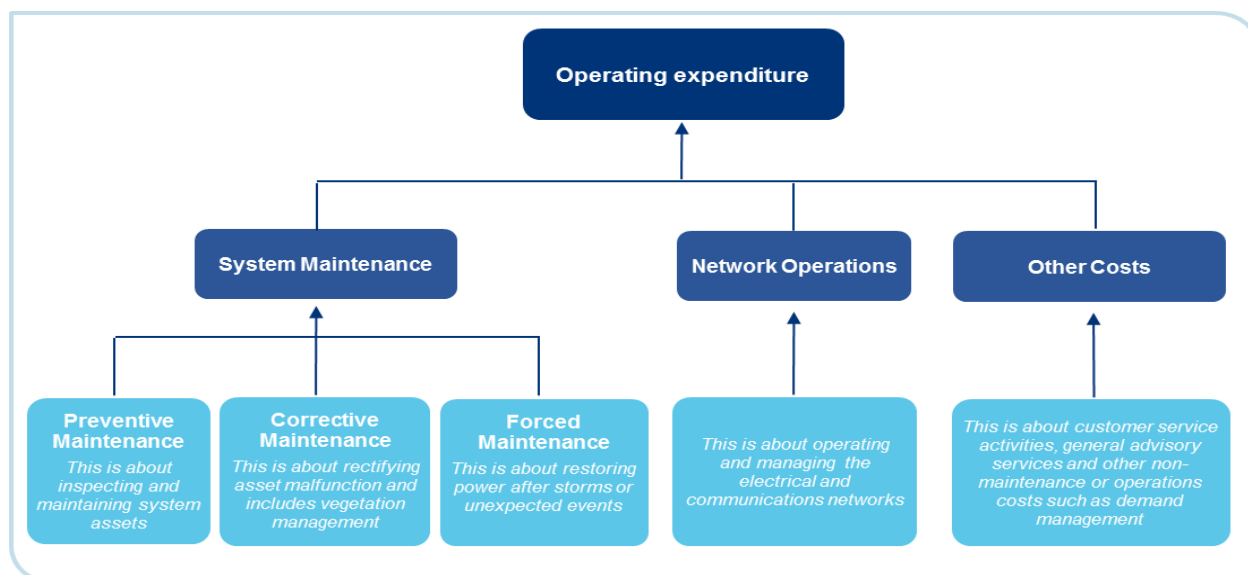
Operating expenditure

System Maintenance

Network Operations

Other Costs

Preventive Maintenance
This is about inspecting and maintaining system assets

Corrective Maintenance
This is about rectifying asset malfunction and includes vegetation management

Forced Maintenance
This is about restoring power after storms or unexpected events

This is about operating and managing the electrical and communications networks

This is about customer service activities, general advisory services and other non-maintenance or operations costs such as demand management